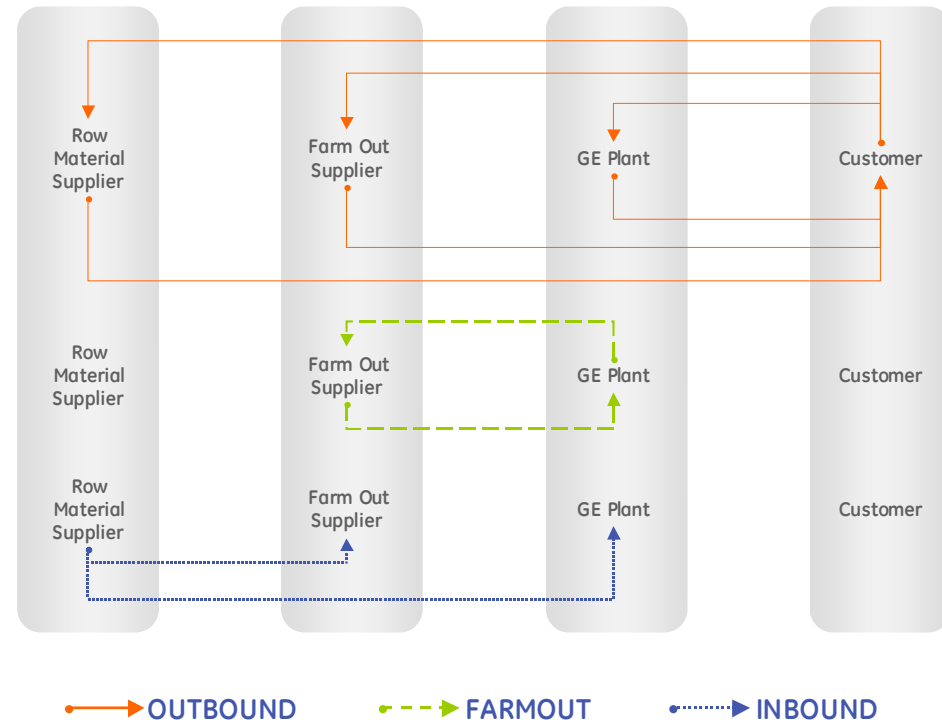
Row Material Supplier

Farm Out Supplier

GE Plant

Customer

Row Material Supplier

Farm Out Supplier

GE Plant

Customer

Row Material Supplier

Farm Out Supplier

GE Plant

Customer

OUTBOUND

FARMOUT

INBOUND